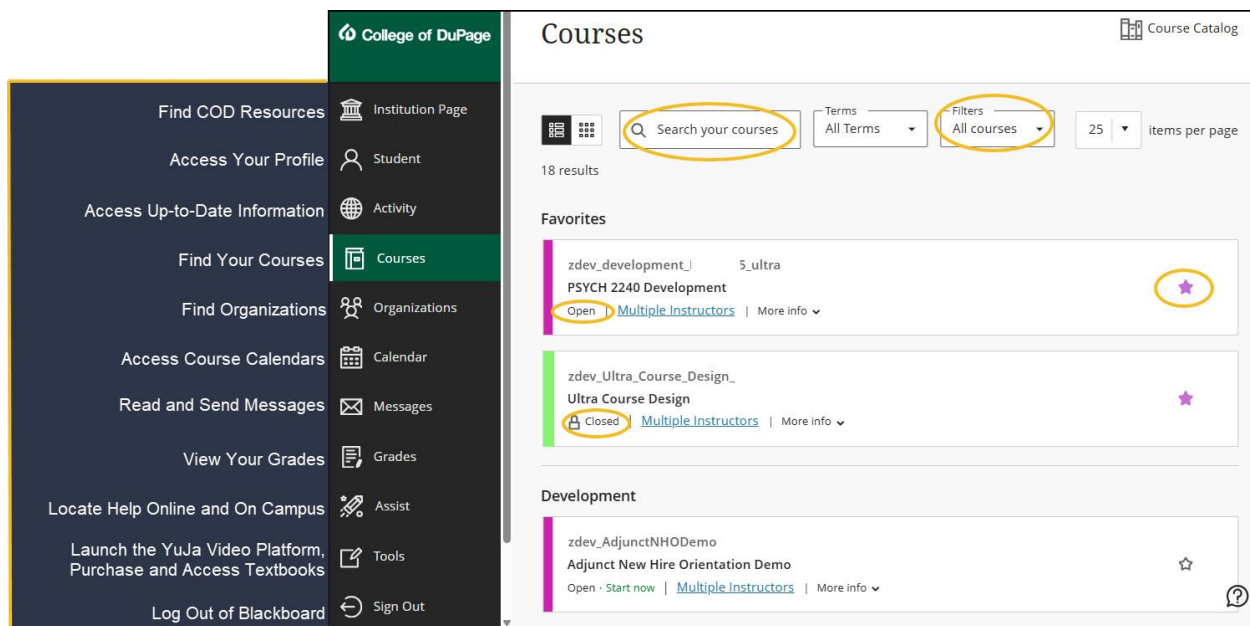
Find COD Resources

Access Your Profile

Access Up-to-Date Information

Find Your Courses

Find Organizations

Access Course Calendars

Read and Send Messages

View Your Grades

Locate Help Online and On Campus

Launch the YuJa Video Platform, Purchase and Access Textbooks

Log Out of Blackboard

College of DuPage

Institution Page
Student
Activity
Courses
Organizations
Calendar
Messages
Grades
Assist
Tools
Sign Out

Courses

Course Catalog

Search your courses

Terms
All Terms

Filters
All courses

25

items per page

18 results

Favorites

zdev_development_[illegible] 5_ultra
PSYCH 2240 Development
Open | Multiple Instructors | More info

zdev_Ultra_Course_Design_
Ultra Course Design
Closed | Multiple Instructors | More info

Development

zdev_AdjunctNHODemo
Adjunct New Hire Orientation Demo
Open · Start now | Multiple Instructors | More info